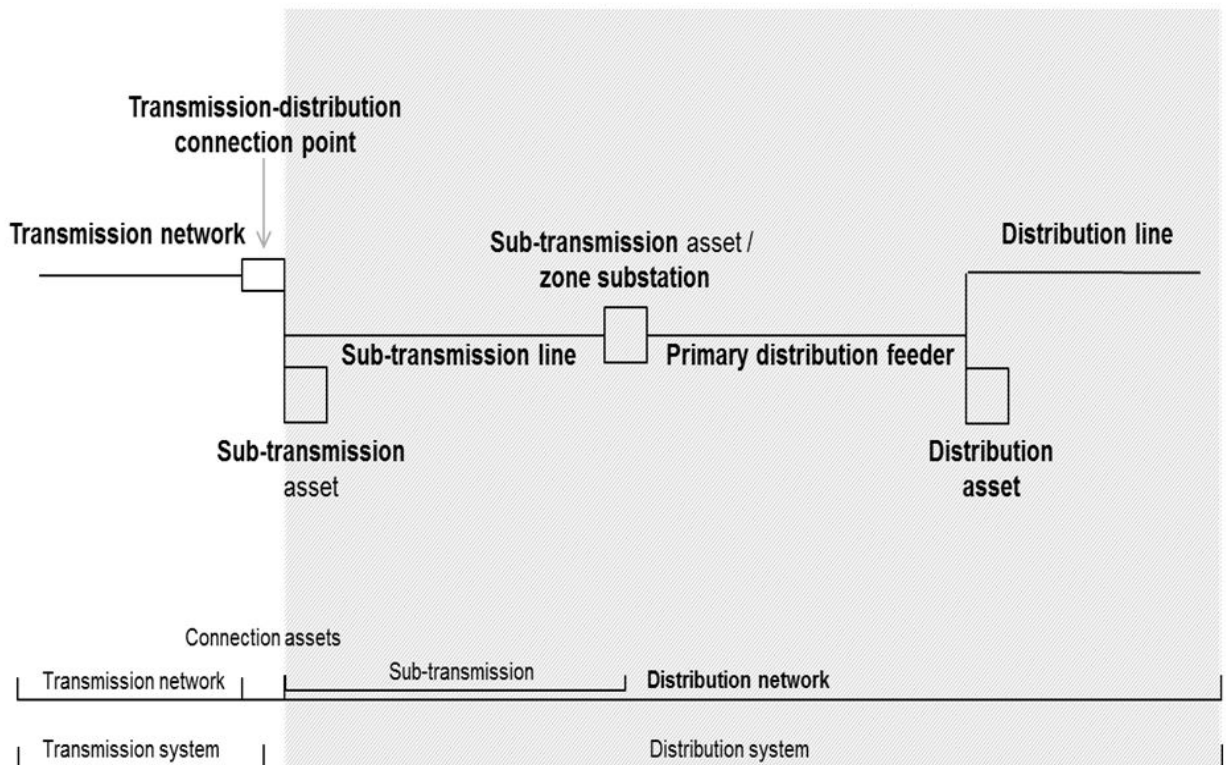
Transmission-distribution connection point

Transmission network

Sub-transmission asset / zone substation

Distribution line

Sub-transmission line

Primary distribution feeder

Sub-transmission asset

Distribution asset

Connection assets

Transmission network

Sub-transmission

Distribution network

Transmission system

Distribution system